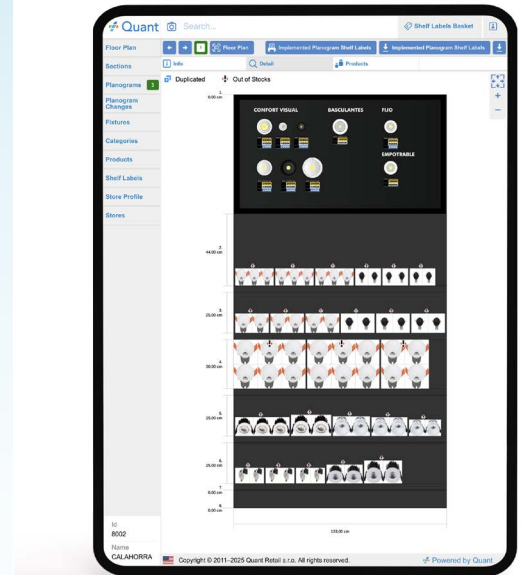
Quant Search...

Shelf Labels Basket

Floor Plan

Sections

Planograms 3

Planogram Changes

Fixtures

Categories

Products

Shelf Labels

Store Profile

Stores

Floor Plan

Implemented Planogram Shelf Labels

Implemented Planogram Shelf Labels

Info

Detail

Products

Duplicated

Out of Stocks

1. 0.00 cm

CONFORT VISUAL

BASCULANTES

FIJO

EMPOTRABLE

2. 44.00 cm

3. 25.00 cm

4. 30.00 cm

5. 25.00 cm

6. 25.00 cm

7. 0.00 cm

8. 0.00 cm

133.00 cm

Id
8002

Name
CALAHORRA

Copyright © 2011–2025 Quant Retail s.r.o. All rights reserved.

Powered by Quant